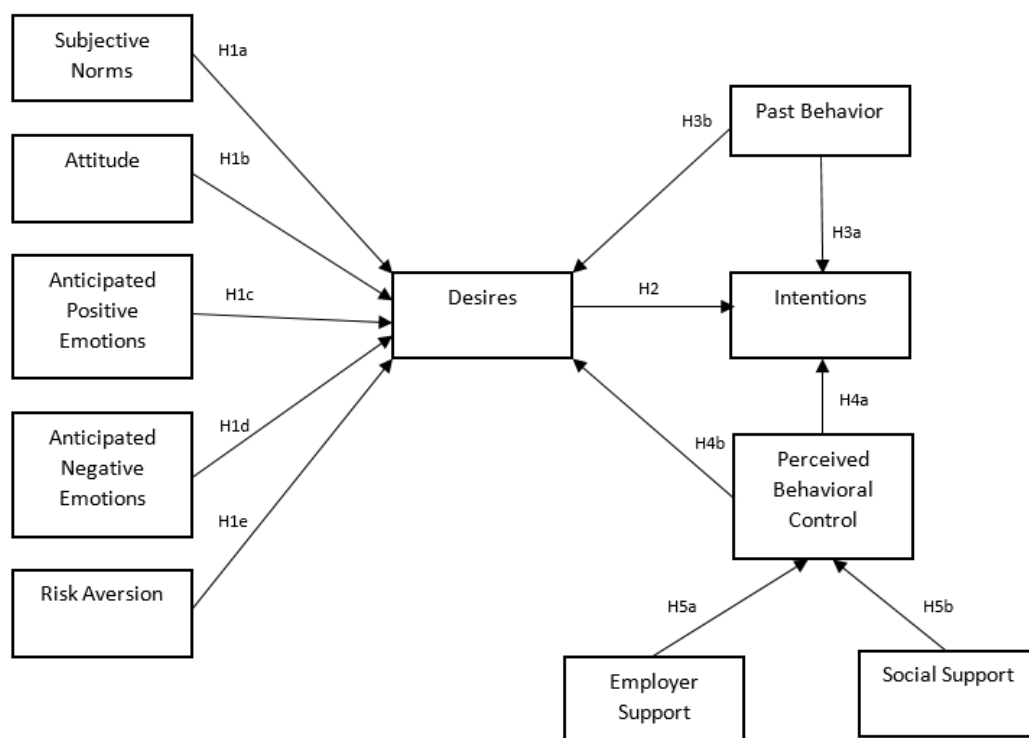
Subjective Norms

H1a

Attitude

H1b

Anticipated Positive Emotions

H1c

Anticipated Negative Emotions

H1d

H1e

Risk Aversion

Desires

H2

H3b

Past Behavior

H3a

Intentions

H4a

H4b

Perceived Behavioral Control

H5a

H5b

Employer Support

Social Support